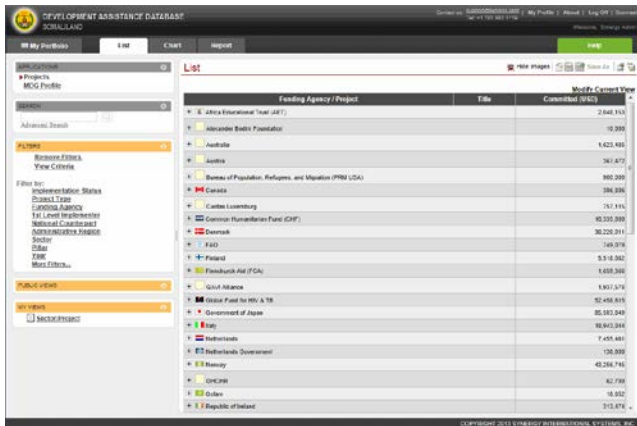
DEVELOPMENT ASSISTANCE DATABASE
SOMALILAND

Contact us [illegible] | My Profile | About | Log Off | Overview
Welcome, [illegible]

My Portfolio | List | Chart | Report | Help

APPLICATIONS
▸ Projects
MDG Profile

SEARCH
Advanced Search

FILTERS
Remove Filters
View Criteria

Filter by:
Implementation Status
Project Type
Funding Agency
1st Level Implementer
National Counterpart
Administrative Region
Sector
Pillar
Year
More Filters...

PUBLIC VIEWS

MY VIEWS
Sector/Project

List

Hide Images | Save As

Modify Current View

| Funding Agency / Project | Title | Committed (USD) |
|---|---|---|
| + Africa Educational Trust (AET) | | 2,048,153 |
| + Alexander Bodini Foundation | | 10,000 |
| + Australia | | 1,623,188 |
| + Austria | | 367,472 |
| + Bureau of Population, Refugees, and Migration (PRM USA) | | 900,000 |
| + Canada | | 396,936 |
| + Caritas Luxembourg | | 757,115 |
| + Common Humanitarian Fund (CHF) | | 10,335,000 |
| + Denmark | | 30,220,011 |
| + FAO | | 749,978 |
| + Finland | | 5,518,082 |
| + Finnchurch Aid (FCA) | | 1,658,366 |
| + GAVI Alliance | | 1,937,578 |
| + Global Fund for HIV & TB | | 52,456,615 |
| + Government of Japan | | 85,093,048 |
| + Italy | | 16,943,044 |
| + Netherlands | | 7,455,481 |
| + Netherlands Government | | 138,590 |
| + Norway | | 43,266,716 |
| + OHCHR | | 62,739 |
| + Qatar | | 10,652 |
| + Republic of Ireland | | 313,876 |

COPYRIGHT 2013 SYNERGY INTERNATIONAL SYSTEMS, INC.